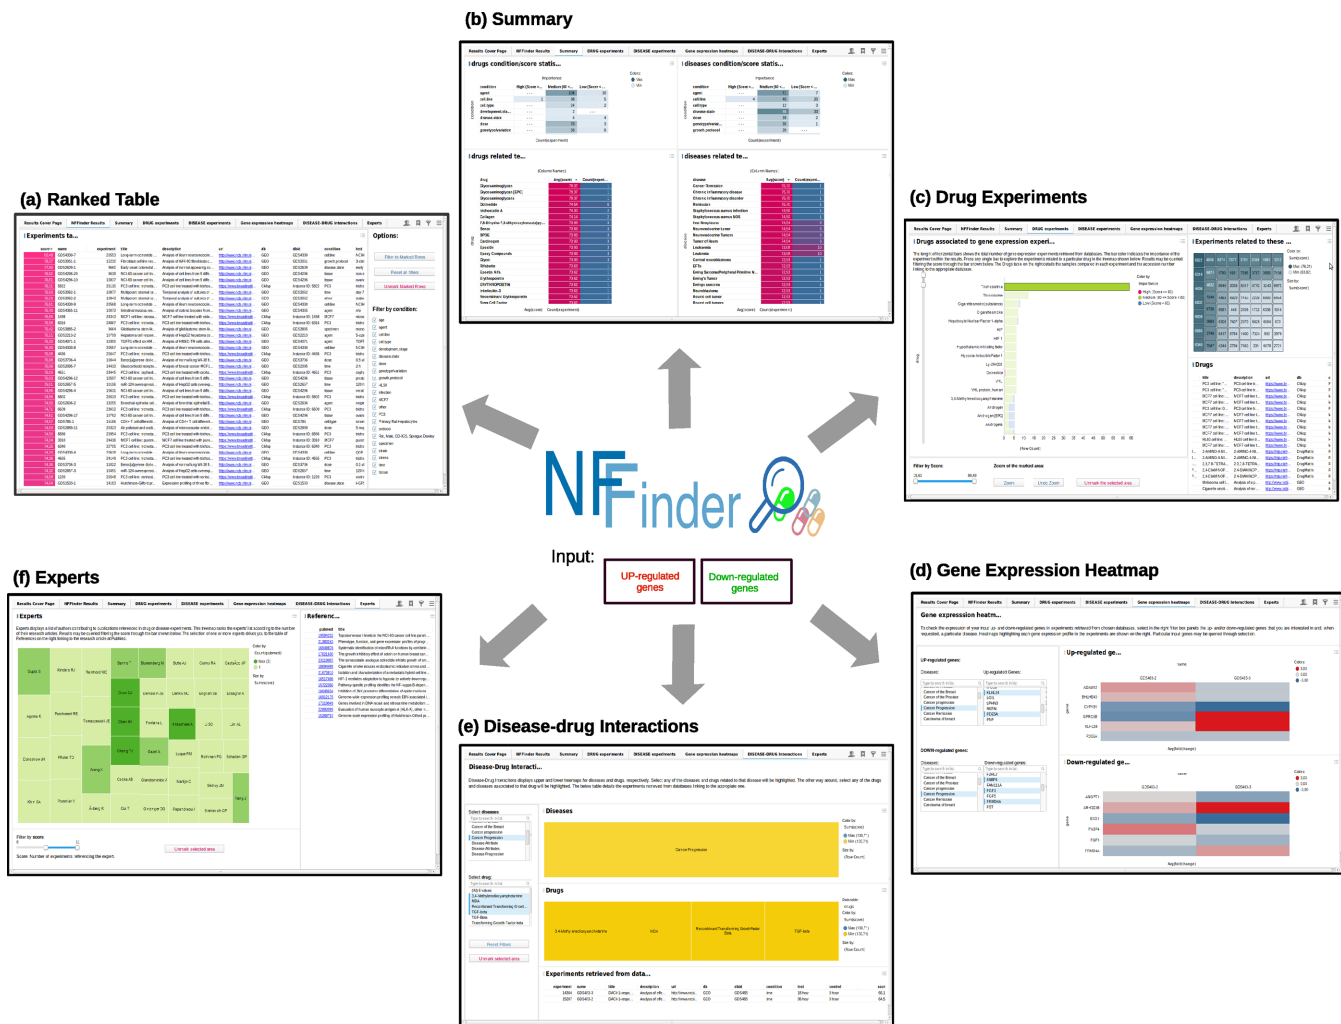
(b) Summary

(a) Ranked Table

(c) Drug Experiments

NFFinder

Input:

UP-regulated genes

Down-regulated genes

(f) Experts

(d) Gene Expression Heatmap

(e) Disease-drug Interactions

Results Cover Page | NFFinder Results | Summary | DRUG experiments | DISEASE experiments | Gene expression heatmaps | DISEASE-DRUG Interactions | Experts

Experiments ta...

Options:

Filter by condition:

drugs condition/score statis...

diseases condition/score statis...

drugs related te...

diseases related te...

Drugs associated to gene expression experi...

Experiments related to these ...

Drugs

Filter by Score:

Zoom of the marked area:

Zoom

Undo Zoom

Unmark the selected area

Experts

Referenc...

Filter by score:

Unmark selected area

Gene expression heatm...

UP-regulated genes:

Up-regulated ge...

DOWN-regulated genes:

Down-regulated ge...

Disease-Drug Interacti...

Select diseases:

Diseases

Cancer Progression

Select drug:

Drugs

Reset Filters

Unmark selected area

Experiments retrieved from data...